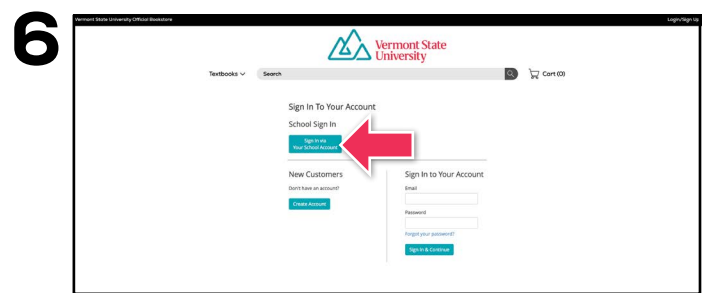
6

Vermont State University Official Bookstore

Login/Sign Up

Vermont State University

Textbooks

Search

Cart (0)

Sign In To Your Account

School Sign In

Sign In via Your School Account

New Customers

Don't have an account?

Create Account

Sign In to Your Account

Email

Password

Forgot your password?

Sign In & Continue